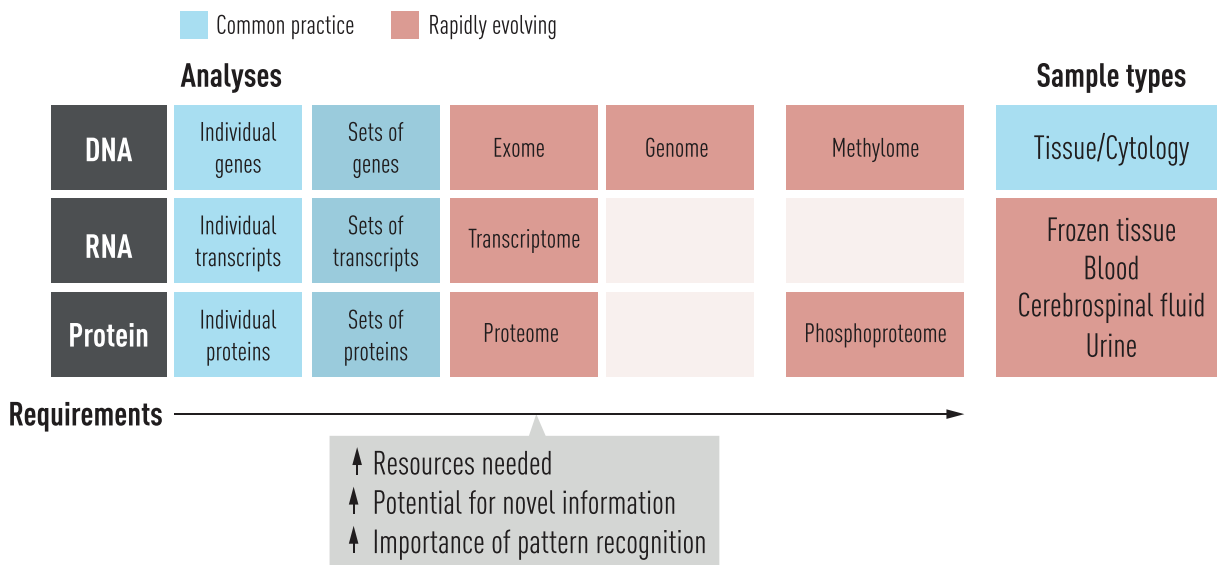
Common practice Rapidly evolving

Analyses

Sample types

| | | | | | | |
|---|---|---|---|---|---|---|
| DNA | Individual genes | Sets of genes | Exome | Genome | Methylome | Tissue/Cytology |
| RNA | Individual transcripts | Sets of transcripts | Transcriptome | | | Frozen tissue Blood Cerebrospinal fluid Urine |
| Protein | Individual proteins | Sets of proteins | Proteome | | Phosphoproteome | |

Requirements

↑ Resources needed
↑ Potential for novel information
↑ Importance of pattern recognition